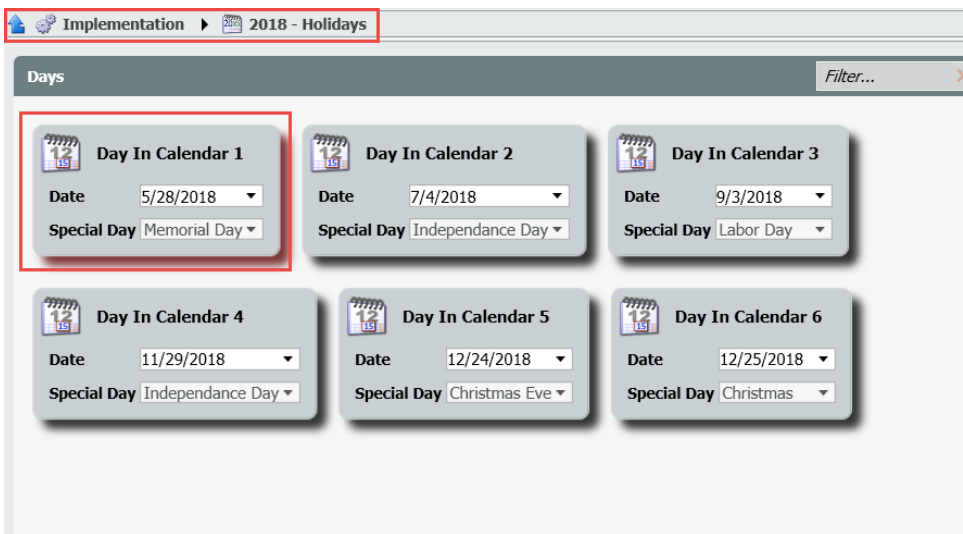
Implementation ▸ 2018 - Holidays

Days

Filter...

12 15 Day In Calendar 1
Date 5/28/2018
Special Day Memorial Day

12 15 Day In Calendar 2
Date 7/4/2018
Special Day Independance Day

12 15 Day In Calendar 3
Date 9/3/2018
Special Day Labor Day

12 15 Day In Calendar 4
Date 11/29/2018
Special Day Independance Day

12 15 Day In Calendar 5
Date 12/24/2018
Special Day Christmas Eve

12 15 Day In Calendar 6
Date 12/25/2018
Special Day Christmas